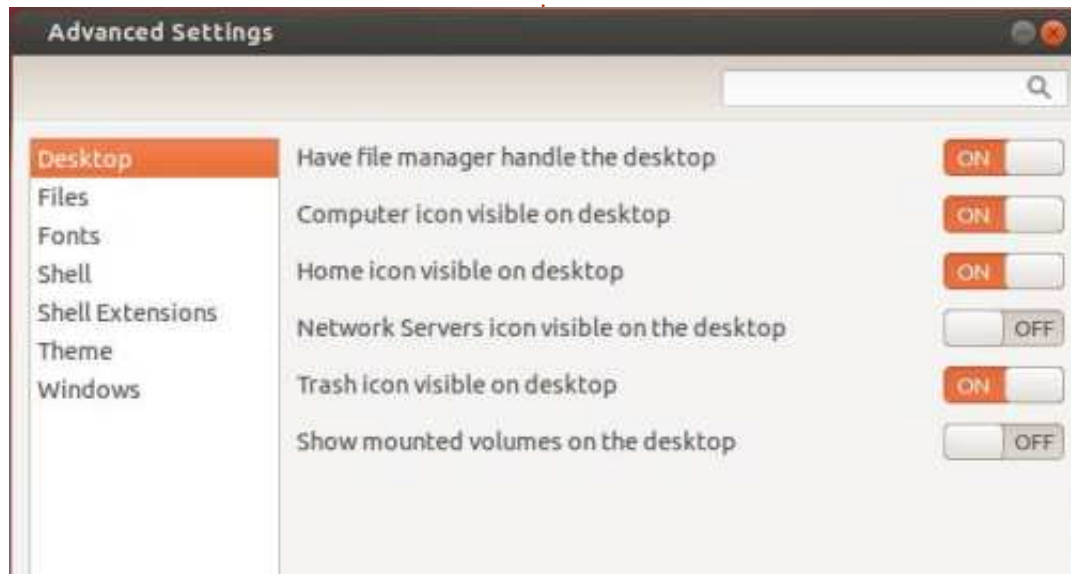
Advanced Settings

Desktop
Files
Fonts
Shell
Shell Extensions
Theme
Windows

Have file manager handle the desktop ON
Computer icon visible on desktop ON
Home icon visible on desktop ON
Network Servers icon visible on the desktop OFF
Trash icon visible on desktop ON
Show mounted volumes on the desktop OFF